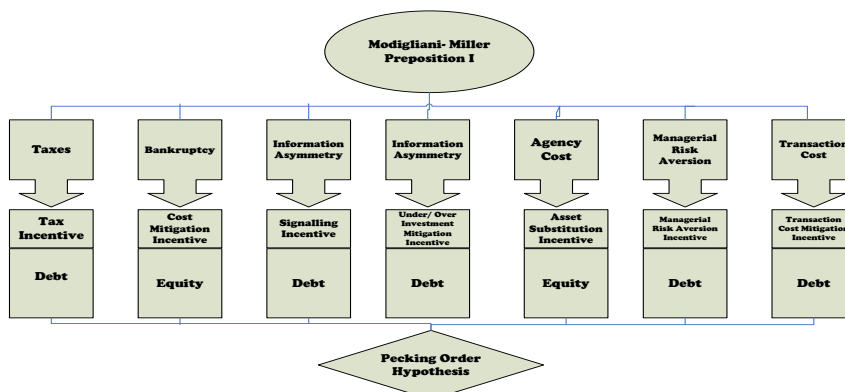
Modigliani- Miller Preposition I

Taxes

Tax Incentive

Debt

Bankruptcy

Cost Mitigation Incentive

Equity

Information Asymmetry

Signalling Incentive

Debt

Information Asymmetry

Under/ Over Investment Mitigation Incentive

Debt

Agency Cost

Asset Substitution Incentive

Equity

Managerial Risk Aversion

Managerial Risk Aversion Incentive

Debt

Transaction Cost

Transaction Cost Mitigation Incentive

Debt

Pecking Order Hypothesis